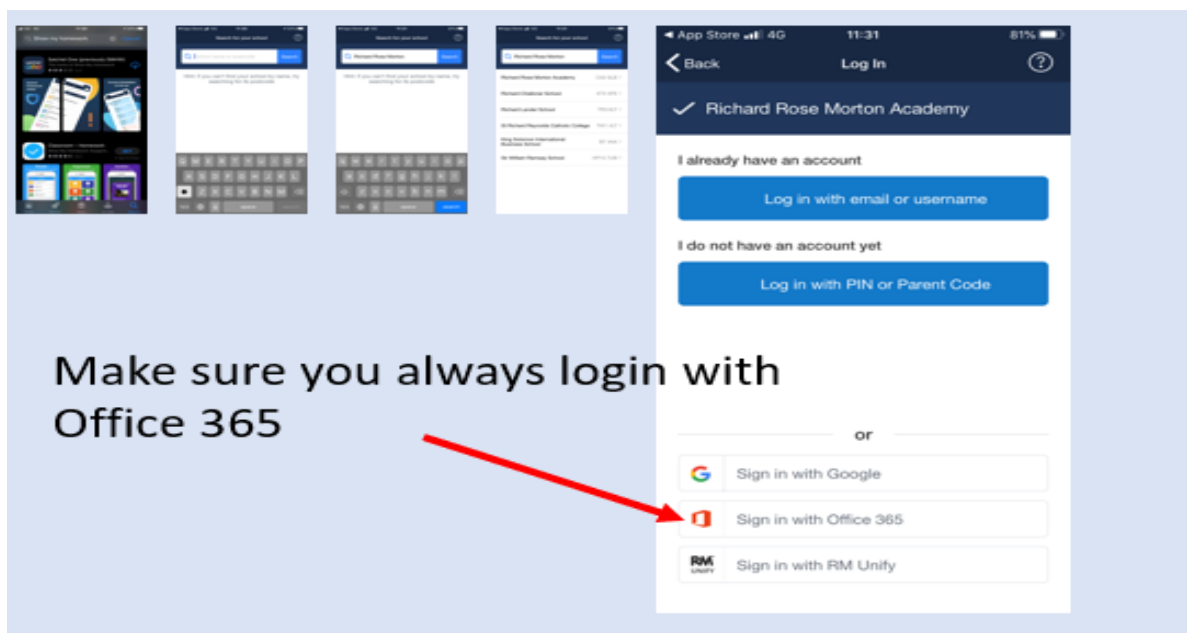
◀ App Store 4G 11:31 81%

Back Log In ?

✓ Richard Rose Morton Academy

I already have an account

Log in with email or username

I do not have an account yet

Log in with PIN or Parent Code

or

Sign in with Google

Sign in with Office 365

RM UNIFY Sign in with RM Unify

Make sure you always login with Office 365